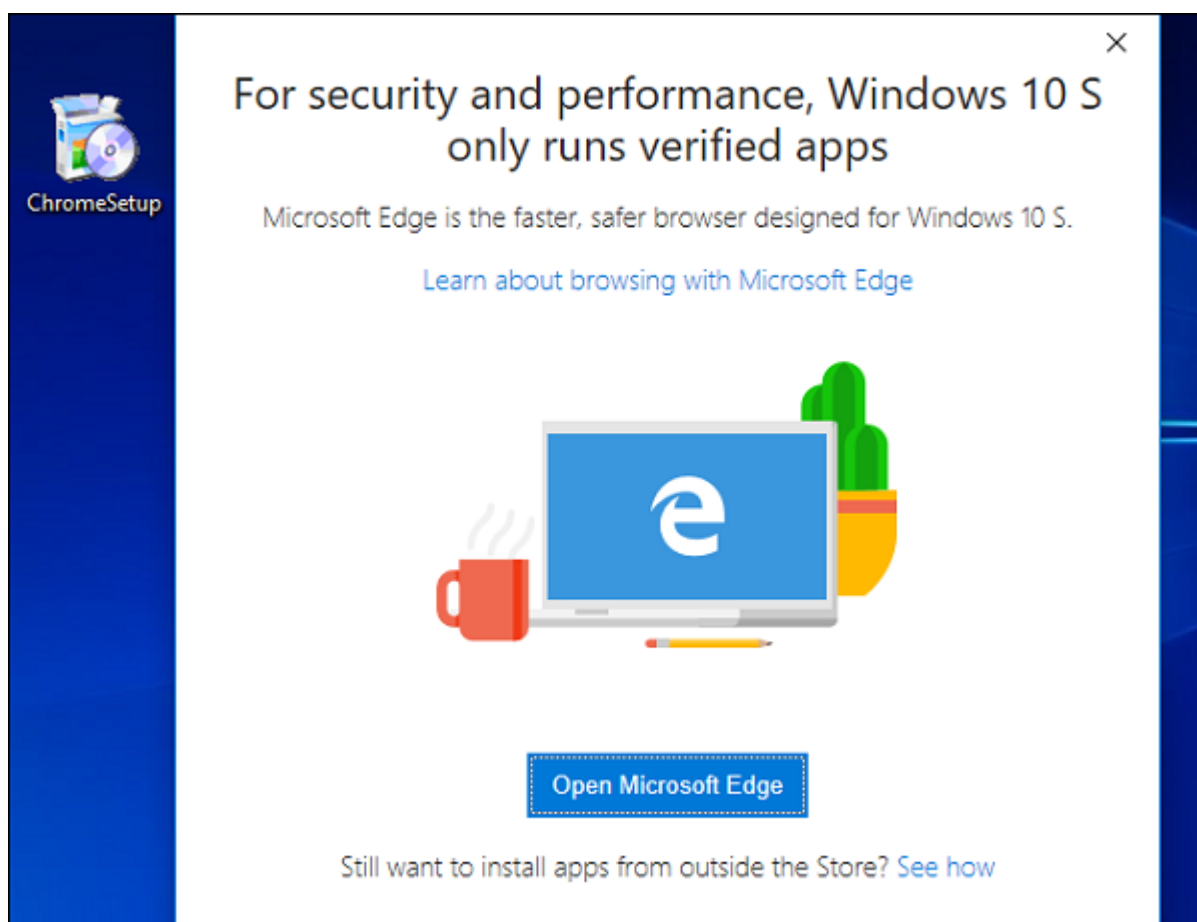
ChromeSetup

For security and performance, Windows 10 S only runs verified apps

Microsoft Edge is the faster, safer browser designed for Windows 10 S.

Learn about browsing with Microsoft Edge

Open Microsoft Edge

Still want to install apps from outside the Store? See how